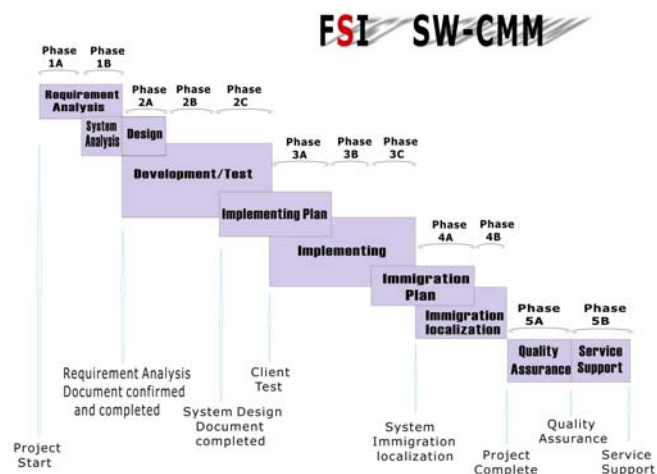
FSI SW-CMM

Phase 1A
Phase 1B
Requirement Analysis
System Analysis
Phase 2A
Phase 2B
Phase 2C
Design
Development/Test
Phase 3A
Phase 3B
Phase 3C
Implementing Plan
Implementing
Phase 4A
Phase 4B
Immigration Plan
Immigration localization
Phase 5A
Phase 5B
Quality Assurance
Service Support

Requirement Analysis Document confirmed and completed
Client Test
System Design Document completed
System Immigration localization
Quality Assurance
Project Start
Project Complete
Service Support